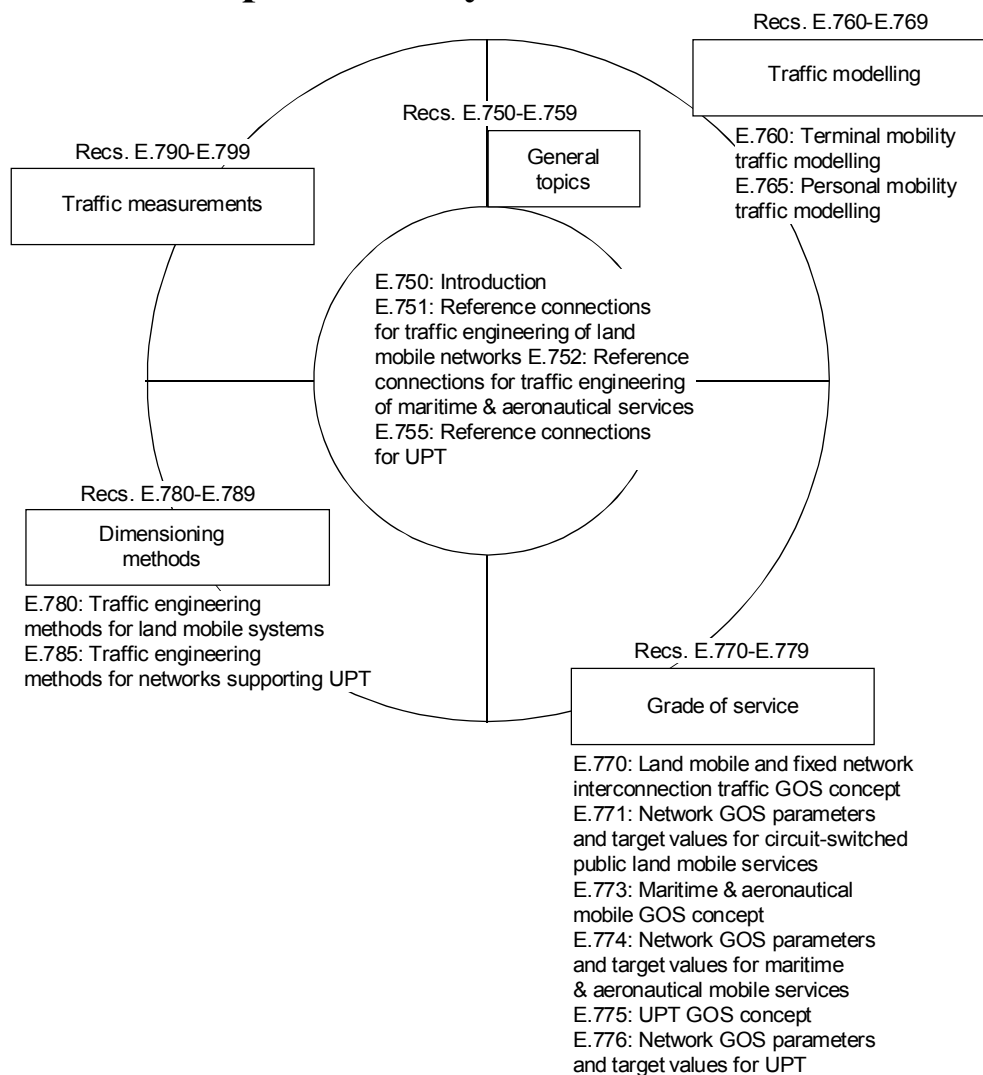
Recs. E.760-E.769

Traffic modelling

E.760: Terminal mobility traffic modelling
E.765: Personal mobility traffic modelling

Recs. E.750-E.759

General topics

Recs. E.790-E.799

Traffic measurements

E.750: Introduction
E.751: Reference connections for traffic engineering of land mobile networks E.752: Reference connections for traffic engineering of maritime & aeronautical services
E.755: Reference connections for UPT

Recs. E.780-E.789

Dimensioning methods

E.780: Traffic engineering methods for land mobile systems
E.785: Traffic engineering methods for networks supporting UPT

Recs. E.770-E.779

Grade of service

E.770: Land mobile and fixed network interconnection traffic GOS concept
E.771: Network GOS parameters and target values for circuit-switched public land mobile services
E.773: Maritime & aeronautical mobile GOS concept
E.774: Network GOS parameters and target values for maritime & aeronautical mobile services
E.775: UPT GOS concept
E.776: Network GOS parameters and target values for UPT